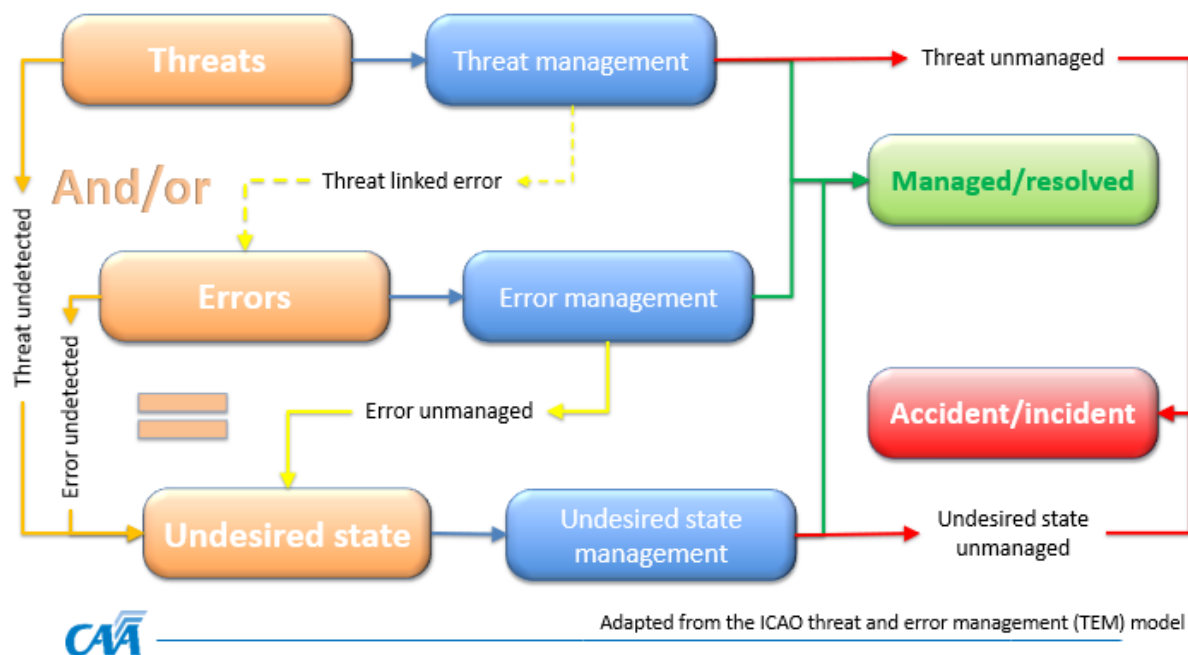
Threats

Threat management

Threat unmanaged

And/or

Threat linked error

Managed/resolved

Threat undetected

Errors

Error management

Error undetected

Error unmanaged

Accident/incident

Undesired state

Undesired state management

Undesired state unmanaged

CAA

Adapted from the ICAO threat and error management (TEM) model